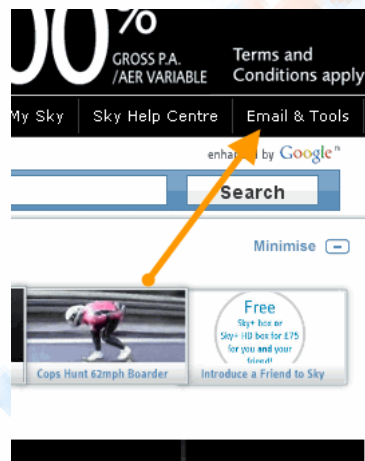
00%
GROSS P.A.
/AER VARIABLE
Terms and
Conditions apply

My Sky | Sky Help Centre | Email & Tools

enhanced by Google

Search

Minimise

Cops Hunt 62mph Boarder

Free
Sky+ box or
Sky+ HD box for £75
for you and your
friend!
Introduce a Friend to Sky